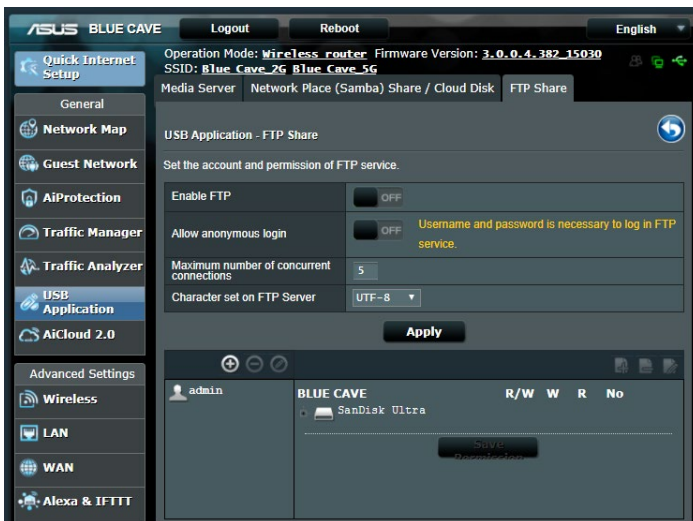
/ISUS BLUE CAVE

Logout

Reboot

English

Quick Internet Setup

Operation Mode: Wireless router Firmware Version: 3.0.0.4.382_15030
SSID: Blue Cave_2G Blue Cave_5G

General

Network Map

Guest Network

AiProtection

Traffic Manager

Traffic Analyzer

USB Application

AiCloud 2.0

Advanced Settings

Wireless

LAN

WAN

Alexa & IFTTT

Media Server | Network Place (Samba) Share / Cloud Disk | FTP Share

USB Application - FTP Share

Set the account and permission of FTP service.

| | |
|---|---|
| Enable FTP | OFF |
| Allow anonymous login | OFF Username and password is necessary to log in FTP service. |
| Maximum number of concurrent connections | 5 |
| Character set on FTP Server | UTF-8 |

Apply

admin

BLUE CAVE R/W W R No

SanDisk Ultra

Save Permission